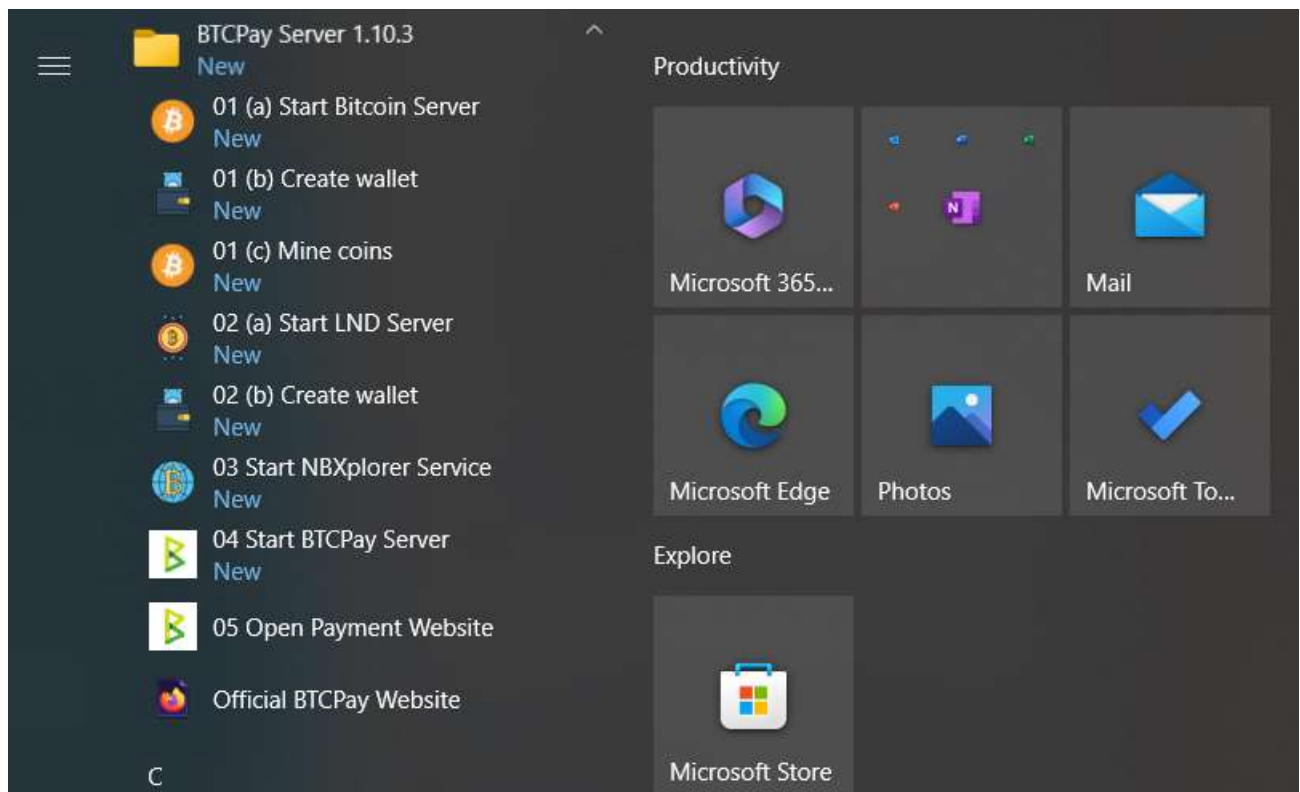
BTCPay Server 1.10.3
New

01 (a) Start Bitcoin Server
New

01 (b) Create wallet
New

01 (c) Mine coins
New

02 (a) Start LND Server
New

02 (b) Create wallet
New

03 Start NBXplorer Service
New

04 Start BTCPay Server
New

05 Open Payment Website

Official BTCPay Website

C

Productivity

Microsoft 365...

Mail

Microsoft Edge

Photos

Microsoft To...

Explore

Microsoft Store